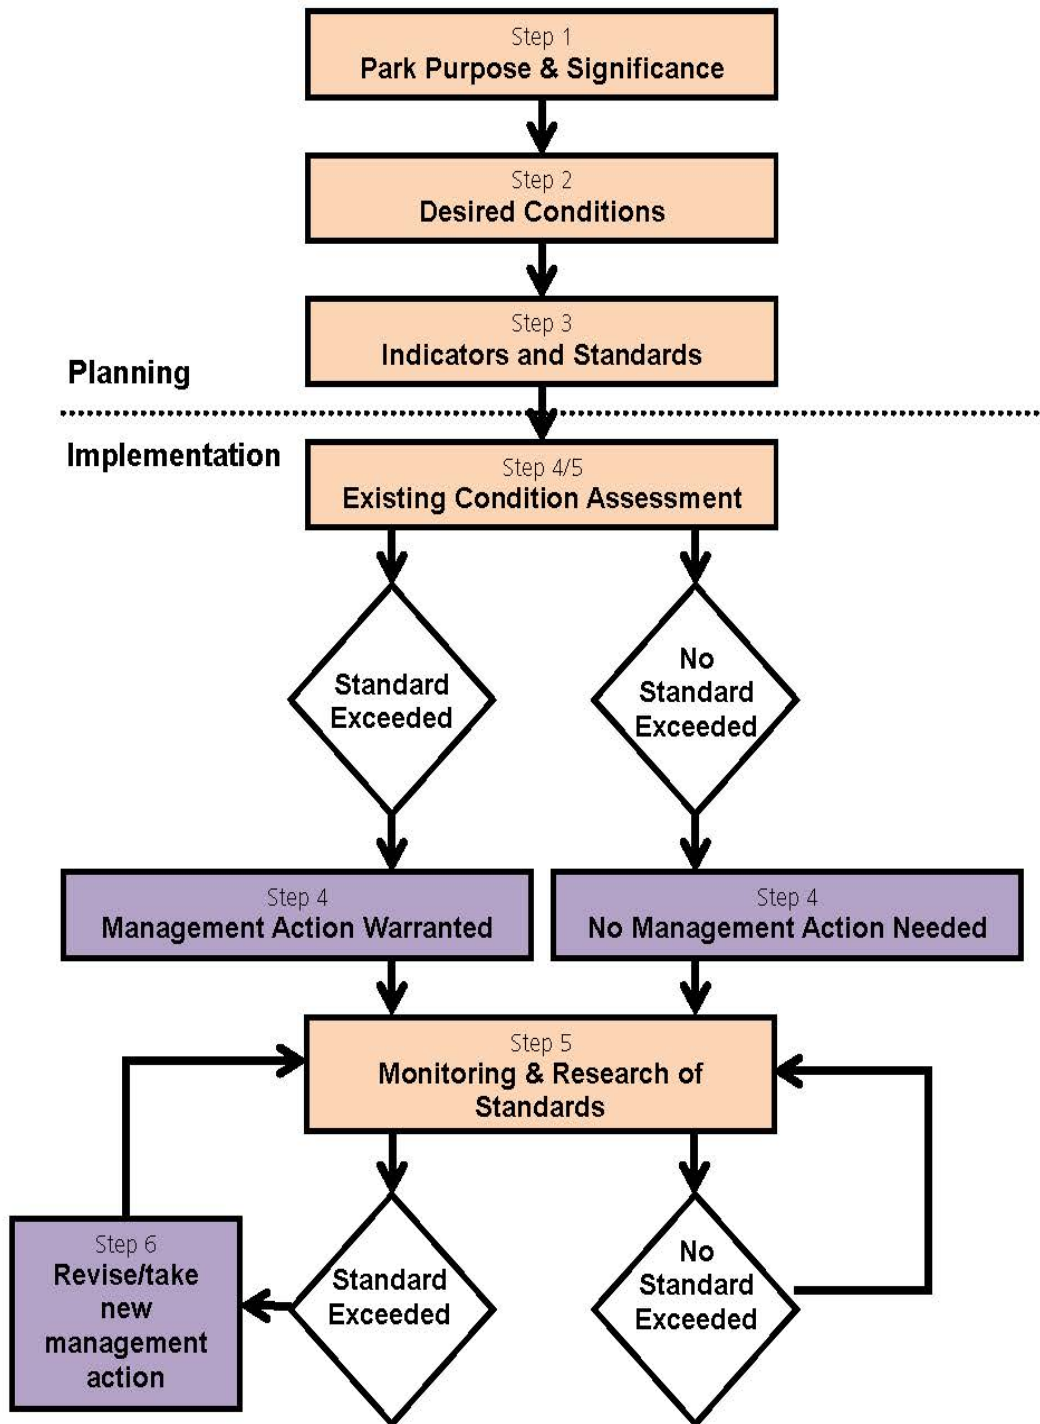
Step 1
Park Purpose & Significance

Step 2
Desired Conditions

Step 3
Indicators and Standards

Planning

Implementation

Step 4/5
Existing Condition Assessment

Standard Exceeded

No Standard Exceeded

Step 4
Management Action Warranted

Step 4
No Management Action Needed

Step 5
Monitoring & Research of Standards

Step 6
Revise/take new management action

Standard Exceeded

No Standard Exceeded